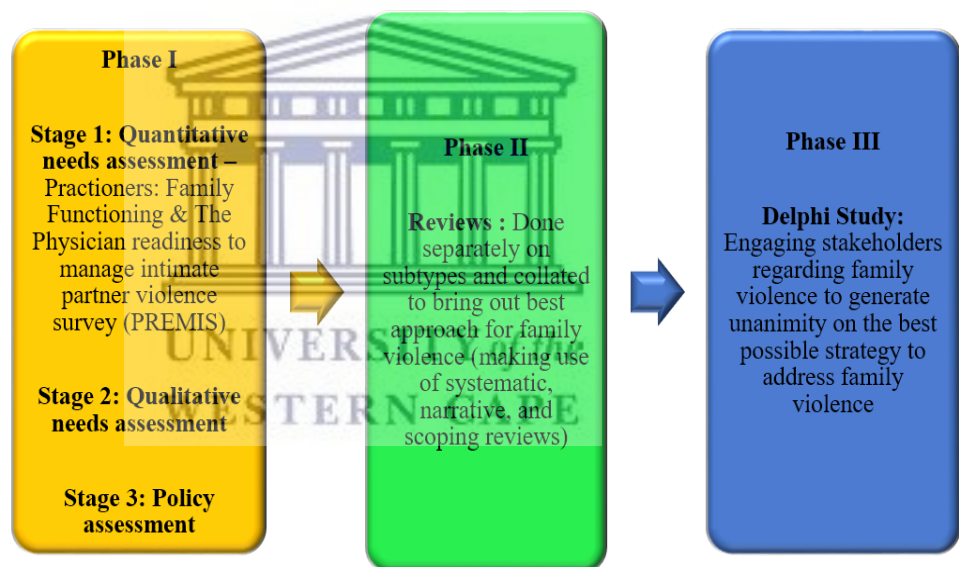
Phase I

Stage 1: Quantitative needs assessment – Practioners: Family Functioning & The Physician readiness to manage intimate partner violence survey (PREMIS)

Stage 2: Qualitative needs assessment

Stage 3: Policy assessment

Phase II

Reviews : Done separately on subtypes and collated to bring out best approach for family violence (making use of systematic, narrative, and scoping reviews)

Phase III

Delphi Study: Engaging stakeholders regarding family violence to generate unanimity on the best possible strategy to address family violence

UNIVERSITY of the WESTERN CAPE